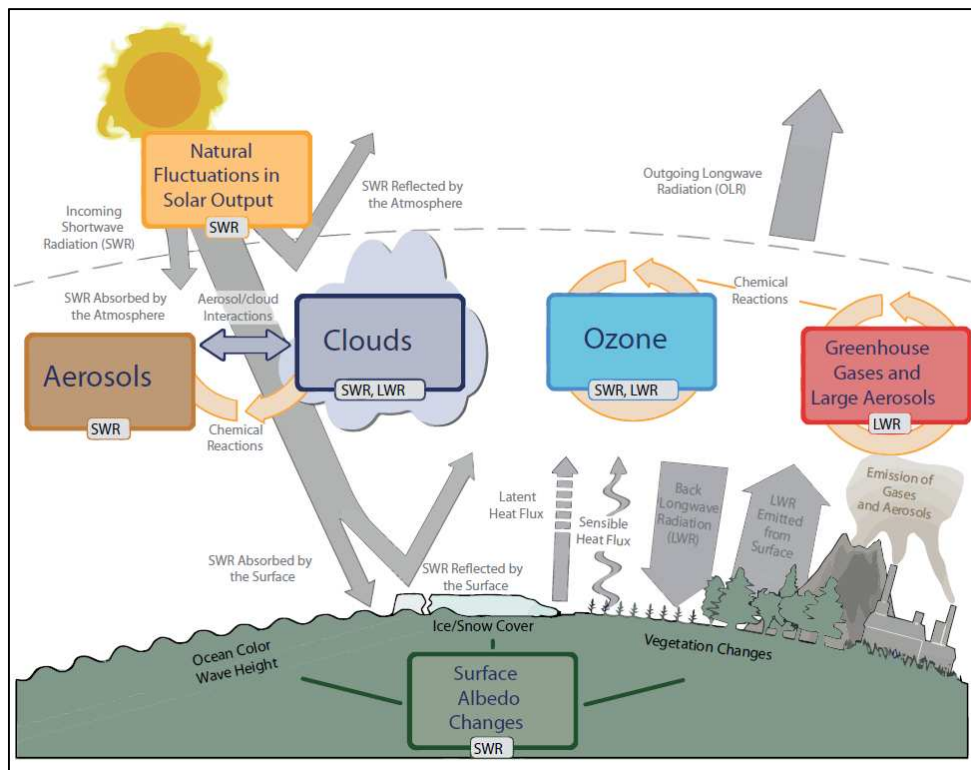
Natural Fluctuations in Solar Output
SWR

SWR Reflected by the Atmosphere

Outgoing Longwave Radiation (OLR)

Incoming Shortwave Radiation (SWR)

SWR Absorbed by the Atmosphere

Aerosol/cloud Interactions

Clouds
SWR, LWR

Ozone
SWR, LWR

Chemical Reactions

Greenhouse Gases and Large Aerosols
LWR

Aerosols
SWR

Chemical Reactions

Latent Heat Flux

Sensible Heat Flux

Back Longwave Radiation (LWR)

LWR Emitted from Surface

Emission of Gases and Aerosols

SWR Absorbed by the Surface

SWR Reflected by the Surface

Ice/Snow Cover

Ocean Color Wave Height

Vegetation Changes

Surface Albedo Changes
SWR